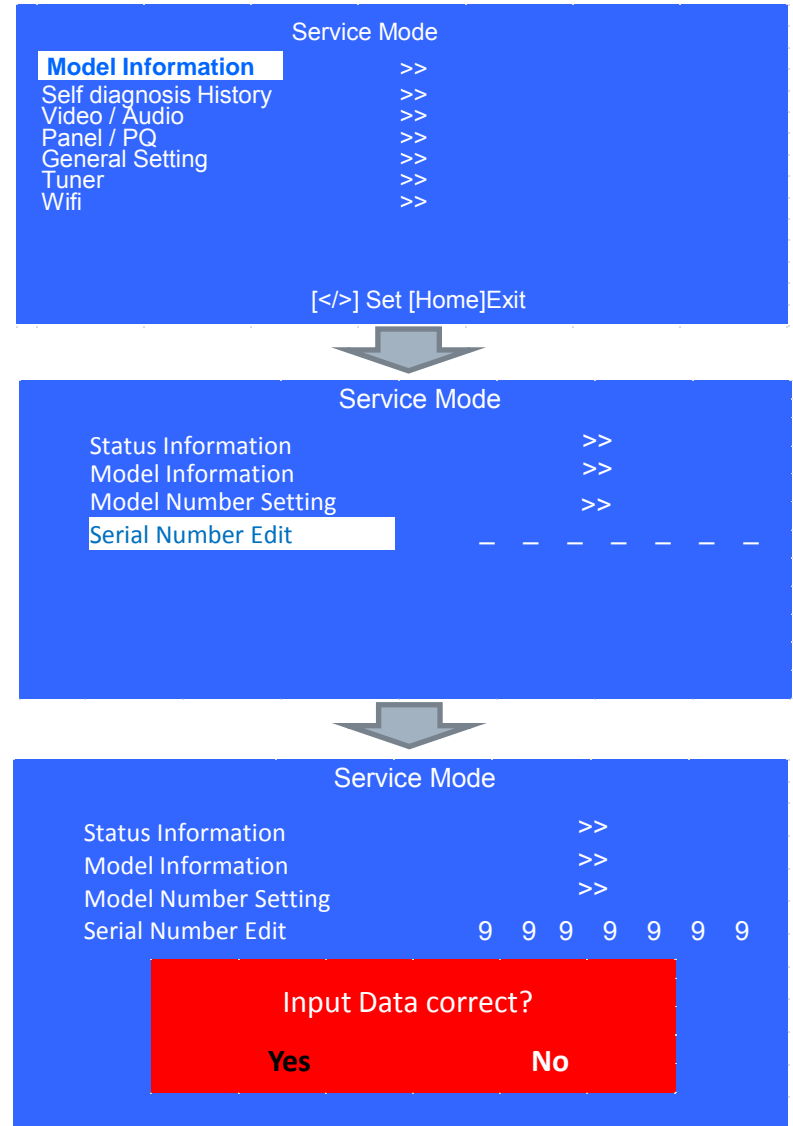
Service Mode

| | |
|---|---|
| Model Information | >> |
| Self diagnosis History | >> |
| Video / Audio | >> |
| Panel / PQ | >> |
| General Setting | >> |
| Tuner | >> |
| Wifi | >> |

[</>] Set [Home]Exit

Service Mode

| | |
|---|---|
| Status Information | >> |
| Model Information | >> |
| Model Number Setting | >> |
| Serial Number Edit | _ _ _ _ _ _ _ |

Service Mode

| | |
|---|---|
| Status Information | >> |
| Model Information | >> |
| Model Number Setting | >> |
| Serial Number Edit | 9 9 9 9 9 9 9 |

Input Data correct?

Yes No